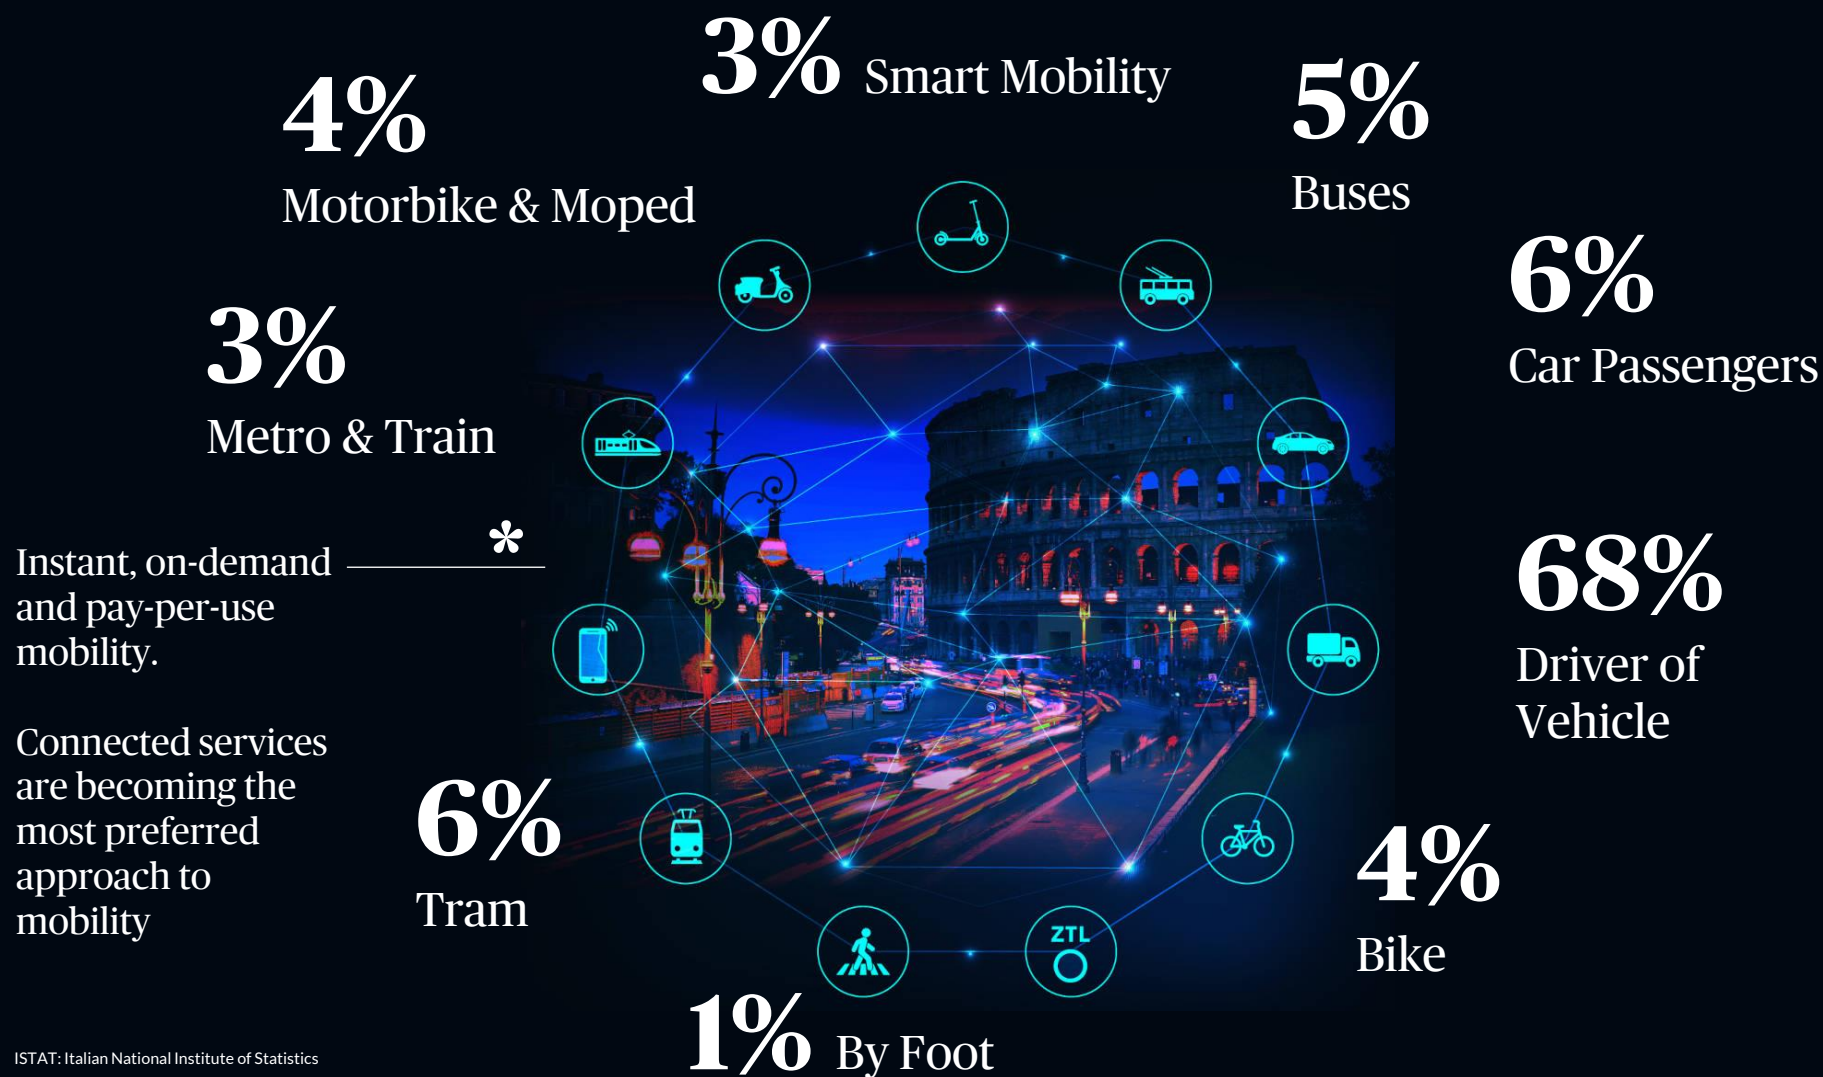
3% Smart Mobility

4%
Motorbike & Moped

5%
Buses

6%
Car Passengers

3%
Metro & Train

Instant, on-demand and pay-per-use mobility. *

Connected services are becoming the most preferred approach to mobility

68%
Driver of Vehicle

6%
Tram

4%
Bike

ZTL

1% By Foot

ISTAT: Italian National Institute of Statistics